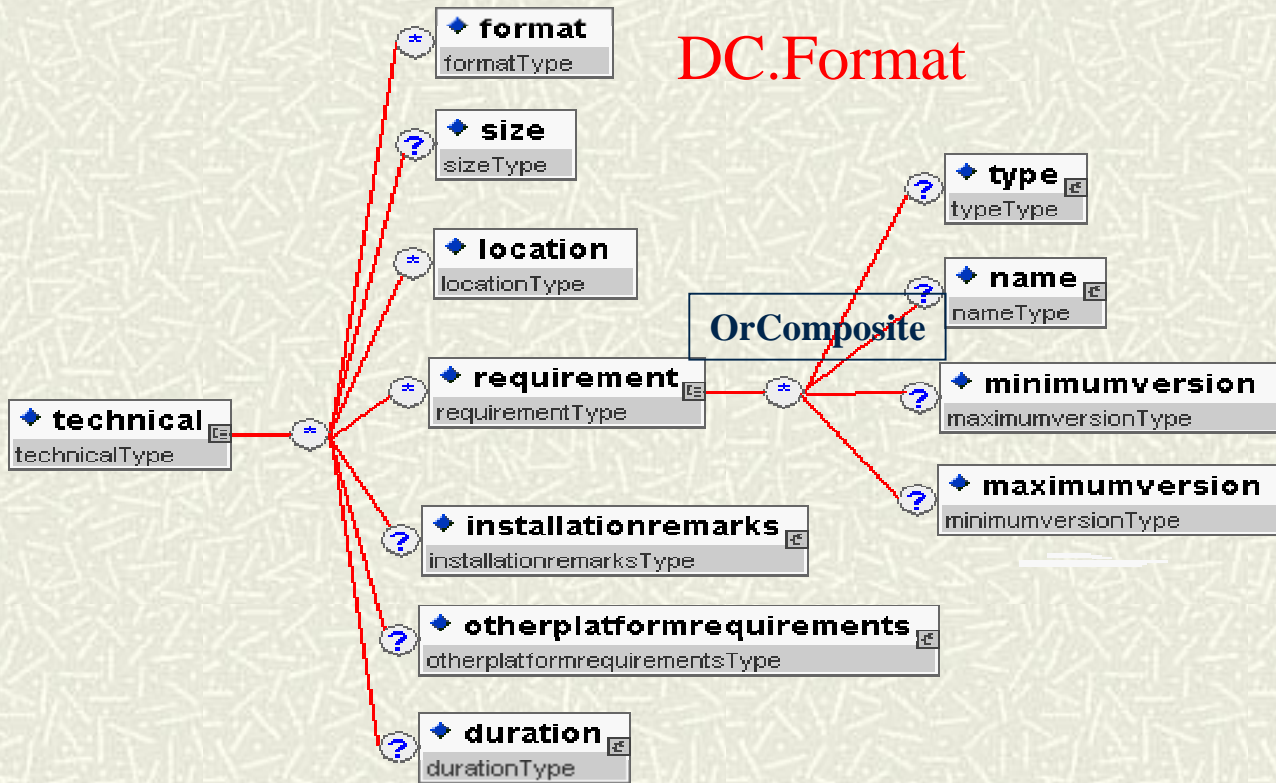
DC.Format

format
formatType

size
sizeType

location
locationType

technical
technicalType

requirement
requirementType

OrComposite

type
typeType

name
nameType

minimumversion
maximumversionType

maximumversion
minimumversionType

installationremarks
installationremarksType

otherplatformrequirements
otherplatformrequirementsType

duration
durationType